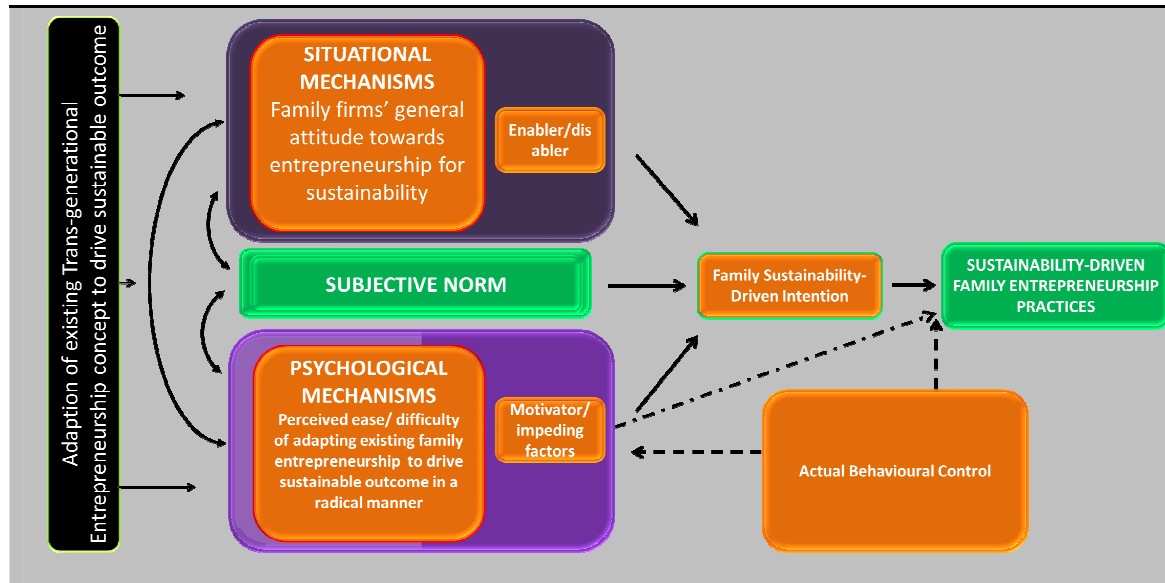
Adaption of existing Trans-generational Entrepreneurship concept to drive sustainable outcome

SITUATIONAL MECHANISMS
Family firms' general attitude towards entrepreneurship for sustainability

Enabler/disabler

SUBJECTIVE NORM

PSYCHOLOGICAL MECHANISMS
Perceived ease/ difficulty of adapting existing family entrepreneurship to drive sustainable outcome in a radical manner

Motivator/ impeding factors

Family Sustainability-Driven Intention

SUSTAINABILITY-DRIVEN FAMILY ENTREPRENEURSHIP PRACTICES

Actual Behavioural Control